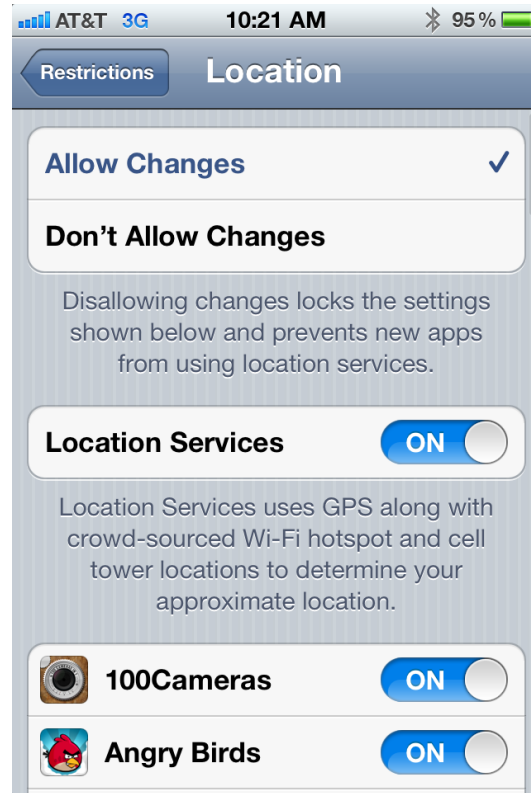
AT&T 3G 10:21 AM 95 %

Restrictions Location

Allow Changes ✓

Don't Allow Changes

Disallowing changes locks the settings shown below and prevents new apps from using location services.

Location Services ON

Location Services uses GPS along with crowd-sourced Wi-Fi hotspot and cell tower locations to determine your approximate location.

100Cameras ON

Angry Birds ON